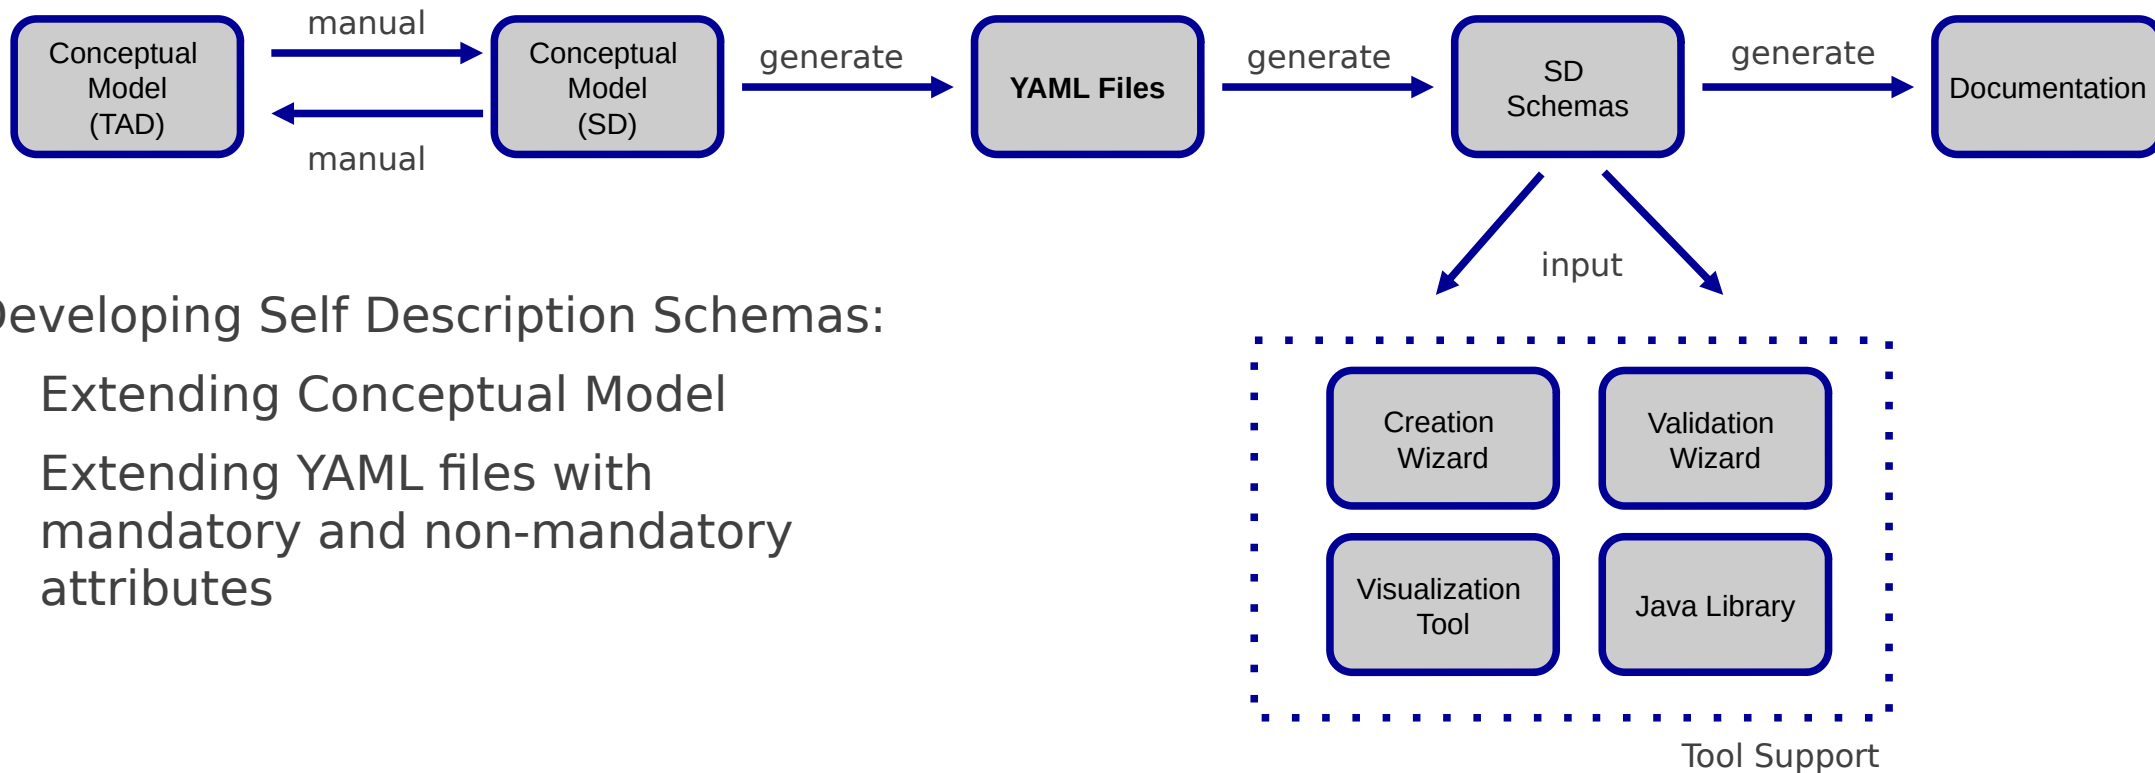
Conceptual Model (TAD)

manual

manual

Conceptual Model (SD)

generate

YAML Files

generate

SD Schemas

generate

Documentation

input

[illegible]eveloping Self Description Schemas:

Extending Conceptual Model

Extending YAML files with mandatory and non-mandatory attributes

Creation Wizard

Validation Wizard

Visualization Tool

Java Library

Tool Support